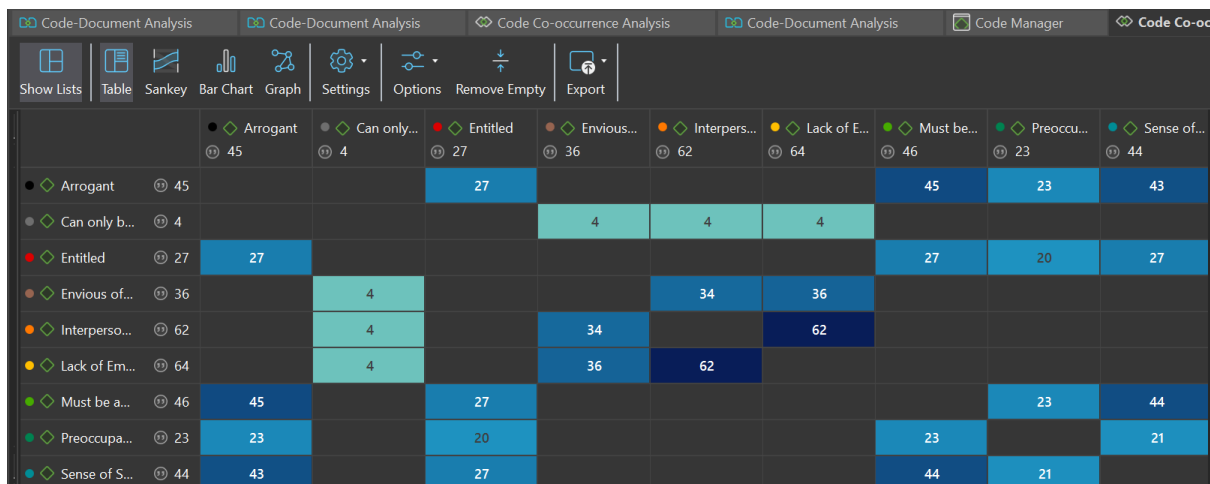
Code-Document Analysis | Code-Document Analysis | Code Co-occurrence Analysis | Code-Document Analysis | Code Manager | Code Co-oc

Show Lists | Table | Sankey | Bar Chart | Graph | Settings | Options | Remove Empty | Export

| | Arrogant 45 | Can only... 4 | Entitled 27 | Envious... 36 | Interpers... 62 | Lack of E... 64 | Must be... 46 | Preoccu... 23 | Sense of... 44 |
|---|---|---|---|---|---|---|---|---|---|
| Arrogant 45 | | | 27 | | | | 45 | 23 | 43 |
| Can only b... 4 | | | | 4 | 4 | 4 | | | |
| Entitled 27 | 27 | | | | | | 27 | 20 | 27 |
| Envious of... 36 | | 4 | | | 34 | 36 | | | |
| Interperso... 62 | | 4 | | 34 | | 62 | | | |
| Lack of Em... 64 | | 4 | | 36 | 62 | | | | |
| Must be a... 46 | 45 | | 27 | | | | | 23 | 44 |
| Preoccupa... 23 | 23 | | 20 | | | | 23 | | 21 |
| Sense of S... 44 | 43 | | 27 | | | | 44 | 21 | |